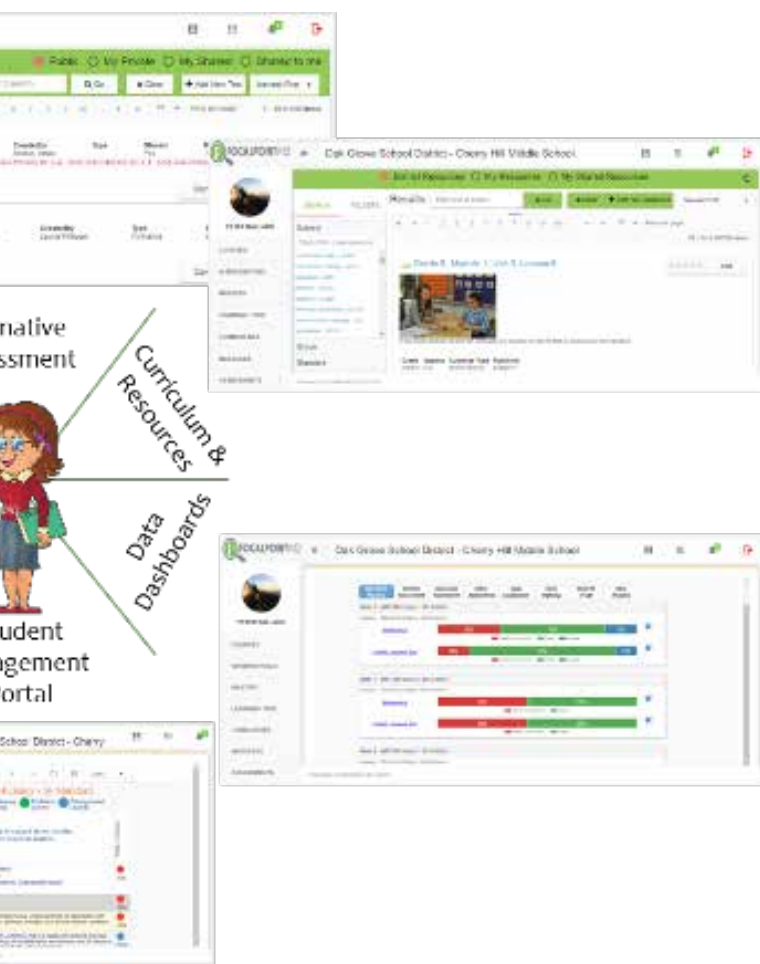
Public
My Private
My Shared
Shared to me
Go
Clear
Add New Test

Oak Grove School District - Cherry Hill Middle School
Results
Grade 8, Module 1, Unit 5, Lesson 5

native
essment

Curriculum &
Resources

Data
Dashboards

udent
gement
ortal

Oak Grove School District - Cherry Hill Middle School

School District - Cherry